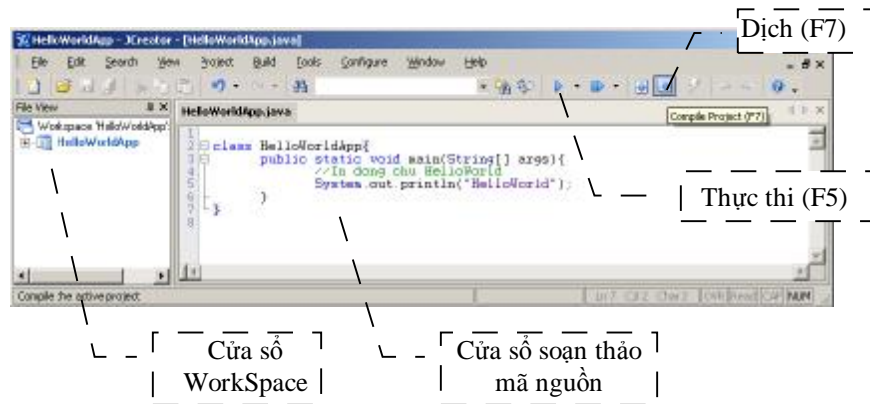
HelloWorldApp - JCreator - [HelloWorldApp.java]

File Edit Search View Project Build Tools Configure Window Help

Dịch (F7)

File View

Workspace 'HelloWorldApp'

HelloWorldApp

HelloWorldApp.java

Compile Project (F7)

1
2 class HelloWorldApp{
3 public static void main(String[] args){
4 //In dong chu HelloWorld
5 System.out.println("HelloWorld");
6 }
7 }
8

Thực thi (F5)

Compile the active project

Ln 7 Col 2 Char 2 OVR Read CAP NUM

Cửa sổ WorkSpace

Cửa sổ soạn thảo mã nguồn